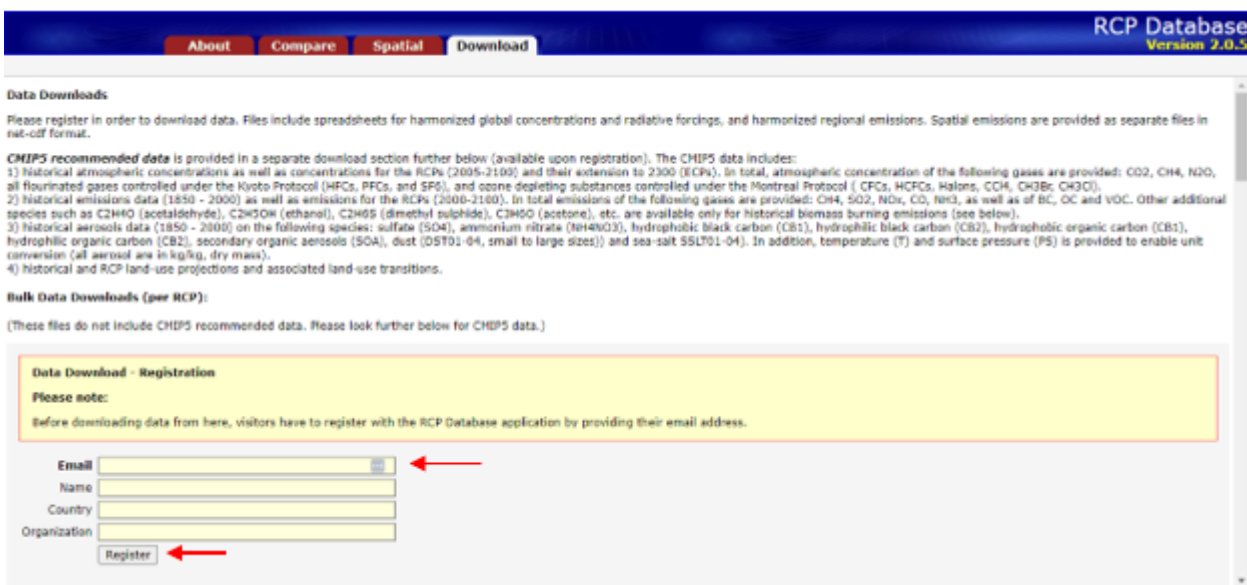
RCP Database
Version 2.0.5

About Compare Spatial Download

Data Downloads

Please register in order to download data. Files include spreadsheets for harmonized global concentrations and radiative forcings, and harmonized regional emissions. Spatial emissions are provided as separate files in net-cdf format.

*CMIP5 recommended data* is provided in a separate download section further below (available upon registration). The CMIP5 data includes:
1) historical atmospheric concentrations as well as concentrations for the RCPs (2005-2100) and their extension to 2300 (ECPs). In total, atmospheric concentration of the following gases are provided: CO2, CH4, N2O, all flourinated gases controlled under the Kyoto Protocol (HFCs, PFCs, and SF6), and ozone depleting substances controlled under the Montreal Protocol ( CFCs, HCFCs, Halons, CCl4, CH3Br, CH3Cl).
2) historical emissions data (1850 - 2000) as well as emissions for the RCPs (2000-2100). In total emissions of the following gases are provided: CH4, SO2, NOx, CO, NH3, as well as of BC, OC and VOC. Other additional species such as C2H4O (acetaldehyde), C2H5OH (ethanol), C2H6S (dimethyl sulphide), C3H6O (acetone), etc. are available only for historical biomass burning emissions (see below).
3) historical aerosols data (1850 - 2000) on the following species: sulfate (SO4), ammonium nitrate (NH4NO3), hydrophobic black carbon (CB1), hydrophilic black carbon (CB2), hydrophobic organic carbon (CB1), hydrophilic organic carbon (CB2), secondary organic aerosols (SOA), dust (DST01-04, small to large sizes)) and sea-salt SSLT01-04). In addition, temperature (T) and surface pressure (PS) is provided to enable unit conversion (all aerosol are in kg/kg, dry mass).
4) historical and RCP land-use projections and associated land-use transitions.

Bulk Data Downloads (per RCP):

(These files do not include CMIP5 recommended data. Please look further below for CMIP5 data.)

Data Download - Registration

Please note:

Before downloading data from here, visitors have to register with the RCP Database application by providing their email address.

Email
Name
Country
Organization
Register